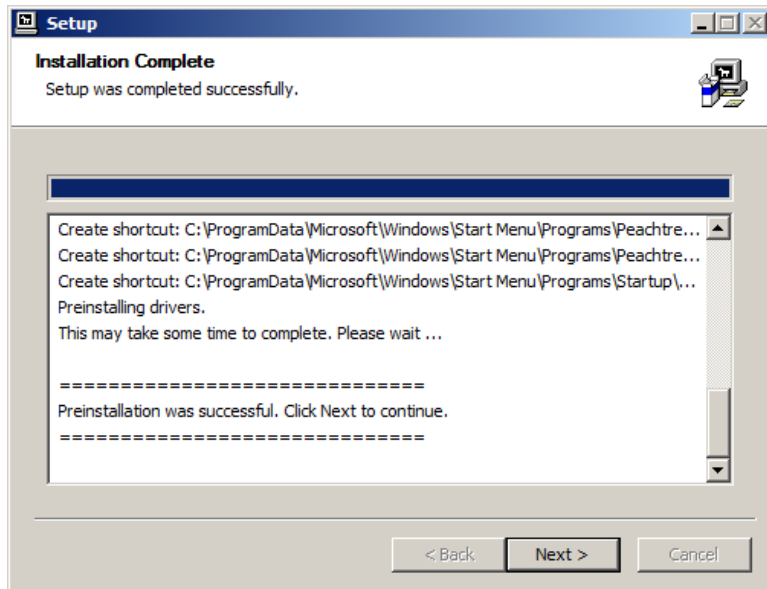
Setup

Installation Complete
Setup was completed successfully.

Create shortcut: C:\ProgramData\Microsoft\Windows\Start Menu\Programs\Peachtre...
Create shortcut: C:\ProgramData\Microsoft\Windows\Start Menu\Programs\Peachtre...
Create shortcut: C:\ProgramData\Microsoft\Windows\Start Menu\Programs\Startup\...
Preinstalling drivers.
This may take some time to complete. Please wait ...

==============================
Preinstallation was successful. Click Next to continue.
==============================

< Back
Next >
Cancel